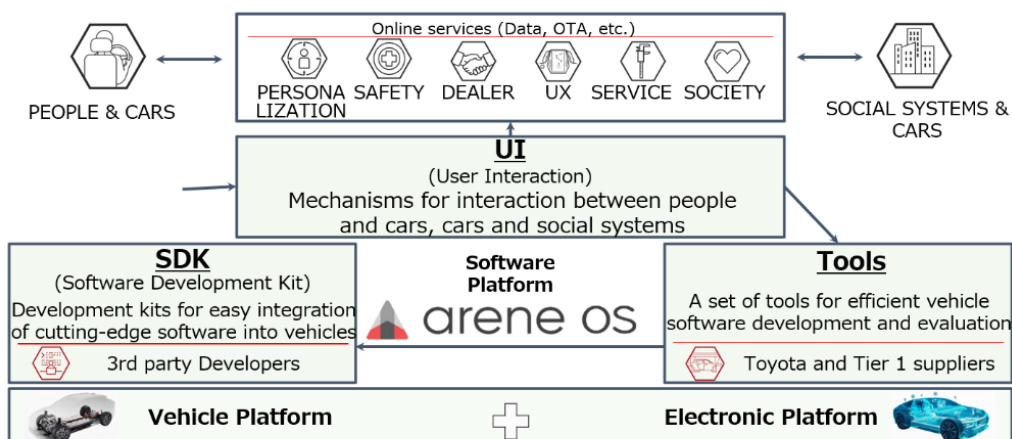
PEOPLE & CARS

Online services (Data, OTA, etc.)

PERSONALIZATION SAFETY DEALER UX SERVICE SOCIETY

SOCIAL SYSTEMS & CARS

UI
(User Interaction)
Mechanisms for interaction between people and cars, cars and social systems

SDK
(Software Development Kit)
Development kits for easy integration of cutting-edge software into vehicles

3rd party Developers

Software Platform
arene OS

Tools
A set of tools for efficient vehicle software development and evaluation

Toyota and Tier 1 suppliers

Vehicle Platform

Electronic Platform